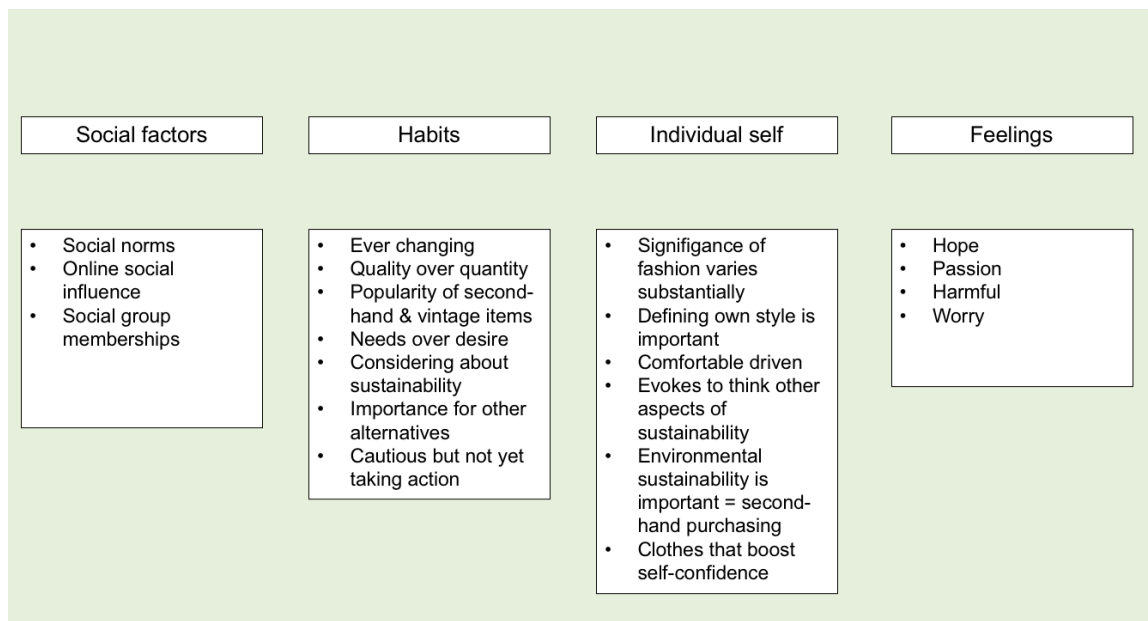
Social factors

- Social norms
- Online social influence
- Social group memberships

Habits

- Ever changing
- Quality over quantity
- Popularity of second-hand & vintage items
- Needs over desire
- Considering about sustainability
- Importance for other alternatives
- Cautious but not yet taking action

Individual self

- Signifigance of fashion varies substantially
- Defining own style is important
- Comfortable driven
- Evokes to think other aspects of sustainability
- Environmental sustainability is important = second-hand purchasing
- Clothes that boost self-confidence

Feelings

- Hope
- Passion
- Harmful
- Worry